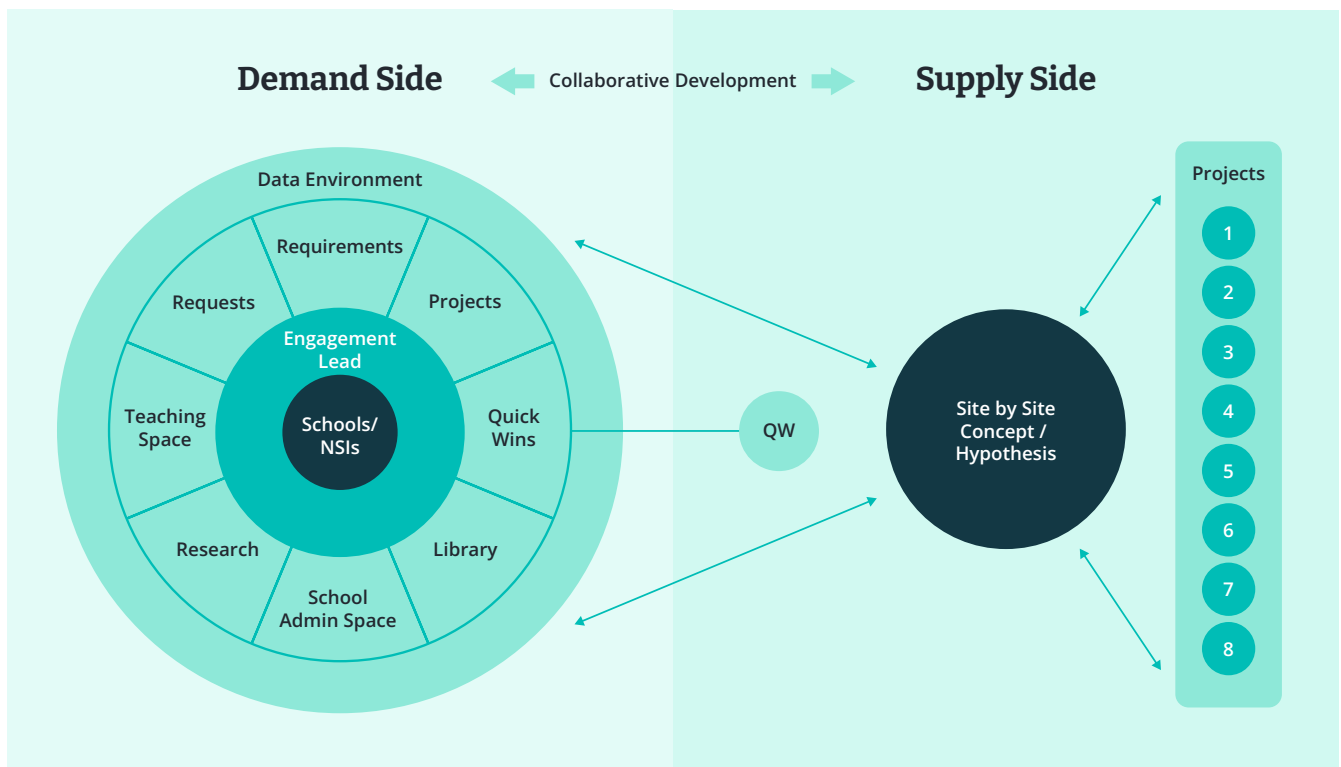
Demand Side

Collaborative Development

Supply Side

Data Environment

Requirements

Requests

Projects

Engagement Lead

Schools/ NSIs

Teaching Space

Quick Wins

Research

Library

School Admin Space

QW

Site by Site Concept / Hypothesis

Projects

1

2

3

4

5

6

7

8